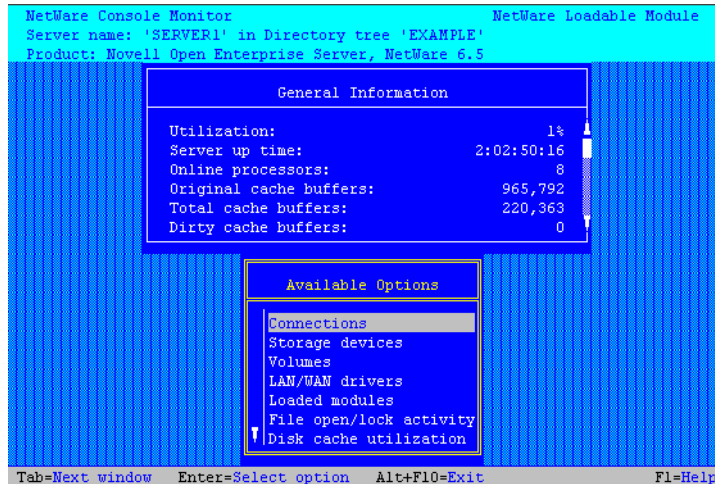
NetWare Console Monitor NetWare Loadable Module
Server name: 'SERVER1' in Directory tree 'EXAMPLE'
Product: Novell Open Enterprise Server, NetWare 6.5

General Information

| | |
|---|---|
| Utilization: | 1% |
| Server up time: | 2:02:50:16 |
| Online processors: | 8 |
| Original cache buffers: | 965,792 |
| Total cache buffers: | 220,363 |
| Dirty cache buffers: | 0 |

Available Options

Connections
Storage devices
Volumes
LAN/WAN drivers
Loaded modules
File open/lock activity
Disk cache utilization

Tab=Next window Enter=Select option Alt+F10=Exit F1=Help